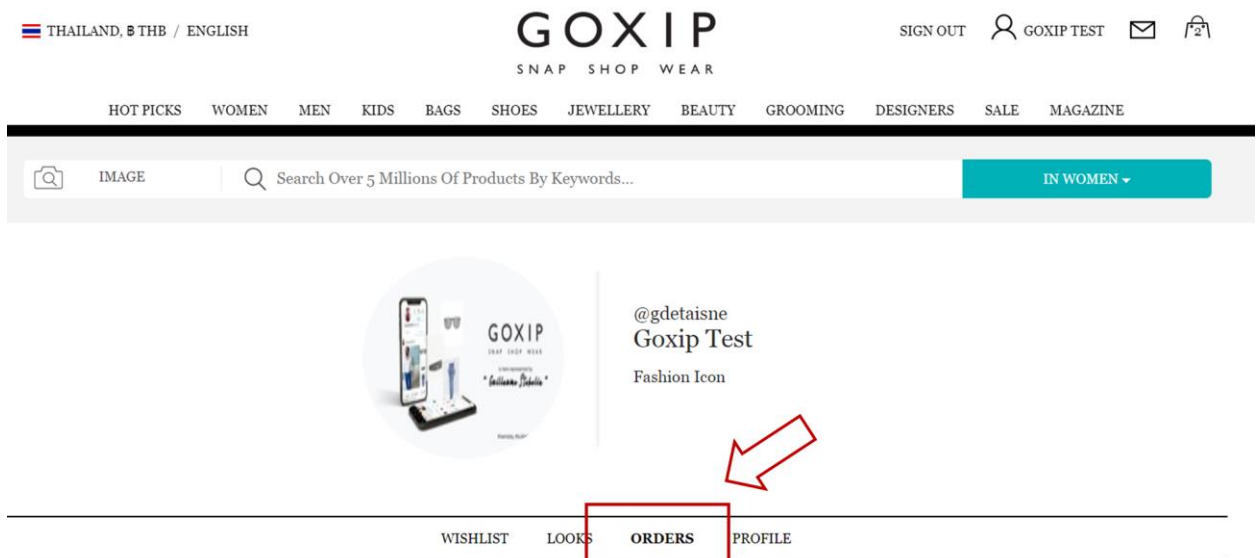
THAILAND, ฿ THB / ENGLISH

GOXIP
SNAP SHOP WEAR

SIGN OUT GOXIP TEST 2

HOT PICKS WOMEN MEN KIDS BAGS SHOES JEWELLERY BEAUTY GROOMING DESIGNERS SALE MAGAZINE

IMAGE Search Over 5 Millions Of Products By Keywords... IN WOMEN

GOXIP
SNAP SHOP WEAR
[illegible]
" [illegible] "

@gdetaisne
Goxip Test
Fashion Icon

WISHLIST LOOKS ORDERS PROFILE